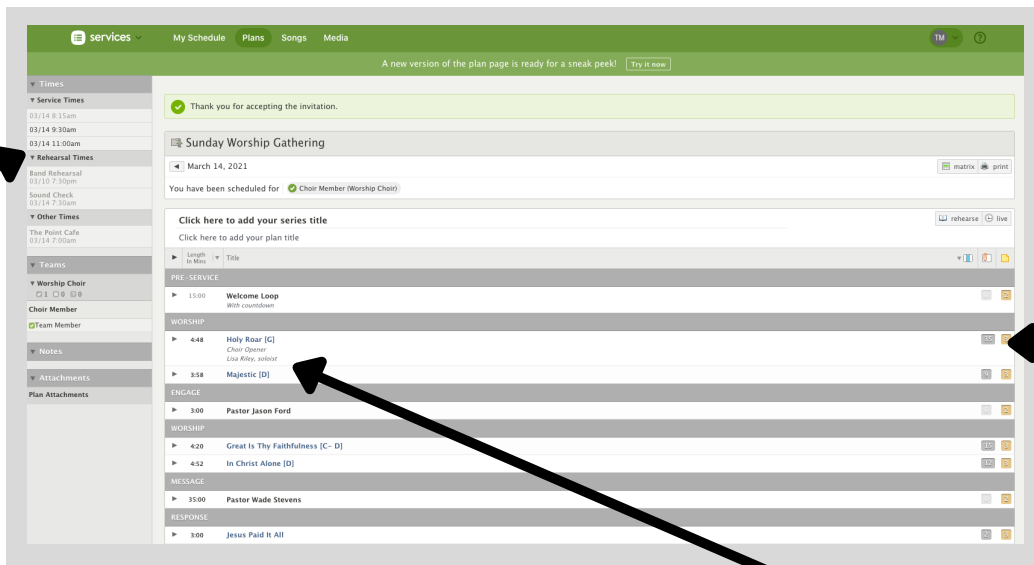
services My Schedule Plans Songs Media TM

A new version of the plan page is ready for a sneak peek! Try it now

▼ Times
▼ Service Times
03/14 8:15am
03/14 9:30am
03/14 11:00am
▼ Rehearsal Times
Band Rehearsal
03/10 7:30pm
Sound Check
03/14 7:30am
▼ Other Times
The Point Cafe
03/14 7:00am

▼ Teams
▼ Worship Choir
1 0 0
Choir Member
Team Member

▼ Notes

▼ Attachments
Plan Attachments

Thank you for accepting the invitation.

Sunday Worship Gathering

◀ March 14, 2021 matrix print

You have been scheduled for Choir Member (Worship Choir)

Click here to add your series title rehearse live
Click here to add your plan title

| ▶ | Length In Mins | Title |
|---|---|---|
| PRE-SERVICE | | |
| ▶ | 15:00 | Welcome Loop With countdown |
| WORSHIP | | |
| ▶ | 4:48 | Holy Roar [G] Choir Opener Lisa Riley, soloist |
| ▶ | 3:58 | Majestic [D] |
| ENGAGE | | |
| ▶ | 3:00 | Pastor Jason Ford |
| WORSHIP | | |
| ▶ | 4:20 | Great Is Thy Faithfulness [C- D] |
| ▶ | 4:52 | In Christ Alone [D] |
| MESSAGE | | |
| ▶ | 35:00 | Pastor Wade Stevens |
| RESPONSE | | |
| ▶ | 3:00 | Jesus Paid It All |